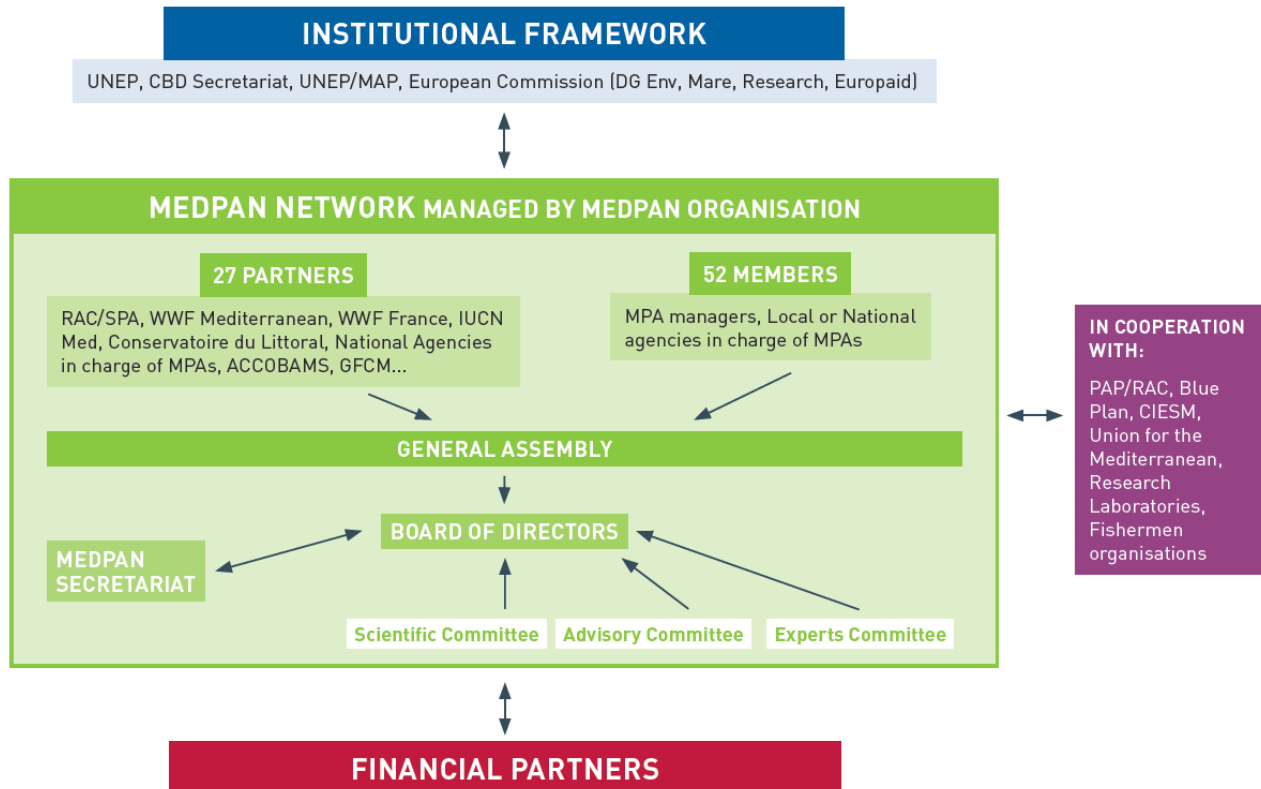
INSTITUTIONAL FRAMEWORK

UNEP, CBD Secretariat, UNEP/MAP, European Commission (DG Env, Mare, Research, Europaid)

MEDPAN NETWORK MANAGED BY MEDPAN ORGANISATION

27 PARTNERS

RAC/SPA, WWF Mediterranean, WWF France, IUCN Med, Conservatoire du Littoral, National Agencies in charge of MPAs, ACCOBAMS, GFCM...

52 MEMBERS

MPA managers, Local or National agencies in charge of MPAs

GENERAL ASSEMBLY

BOARD OF DIRECTORS

MEDPAN SECRETARIAT

Scientific Committee

Advisory Committee

Experts Committee

IN COOPERATION WITH:

PAP/RAC, Blue Plan, CIESM, Union for the Mediterranean, Research Laboratories, Fishermen organisations

FINANCIAL PARTNERS